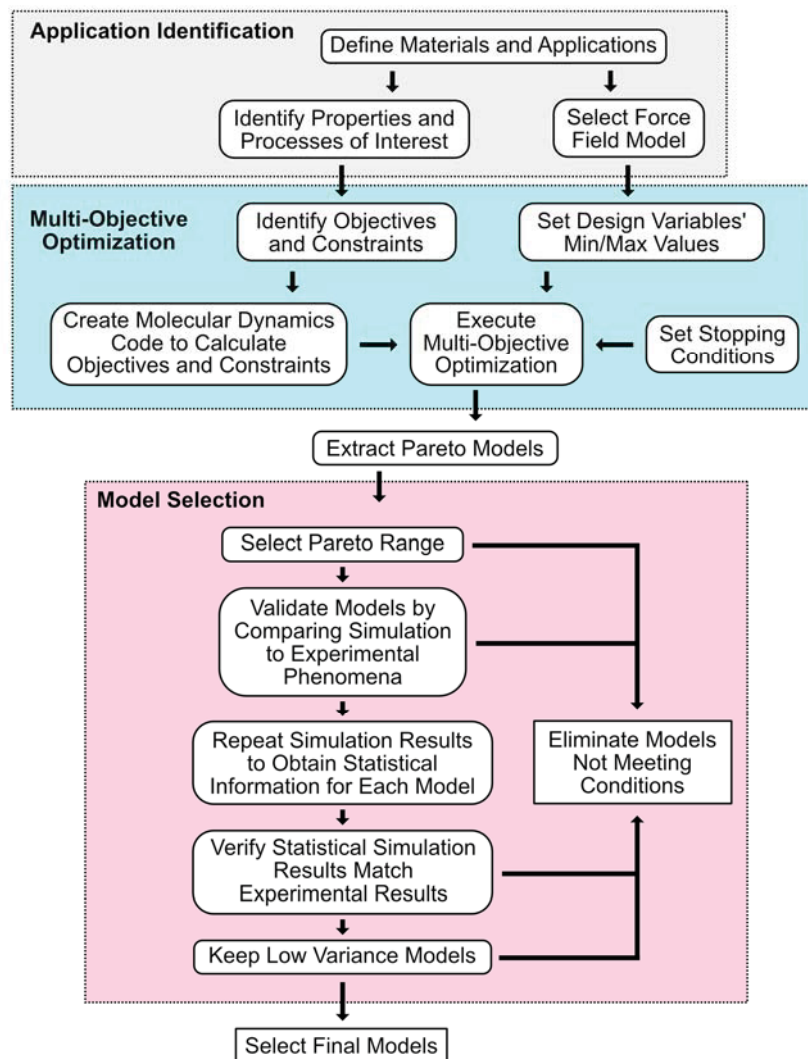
Application Identification

Define Materials and Applications

Identify Properties and Processes of Interest

Select Force Field Model

Multi-Objective Optimization

Identify Objectives and Constraints

Set Design Variables' Min/Max Values

Create Molecular Dynamics Code to Calculate Objectives and Constraints

Execute Multi-Objective Optimization

Set Stopping Conditions

Extract Pareto Models

Model Selection

Select Pareto Range

Validate Models by Comparing Simulation to Experimental Phenomena

Repeat Simulation Results to Obtain Statistical Information for Each Model

Eliminate Models Not Meeting Conditions

Verify Statistical Simulation Results Match Experimental Results

Keep Low Variance Models

Select Final Models